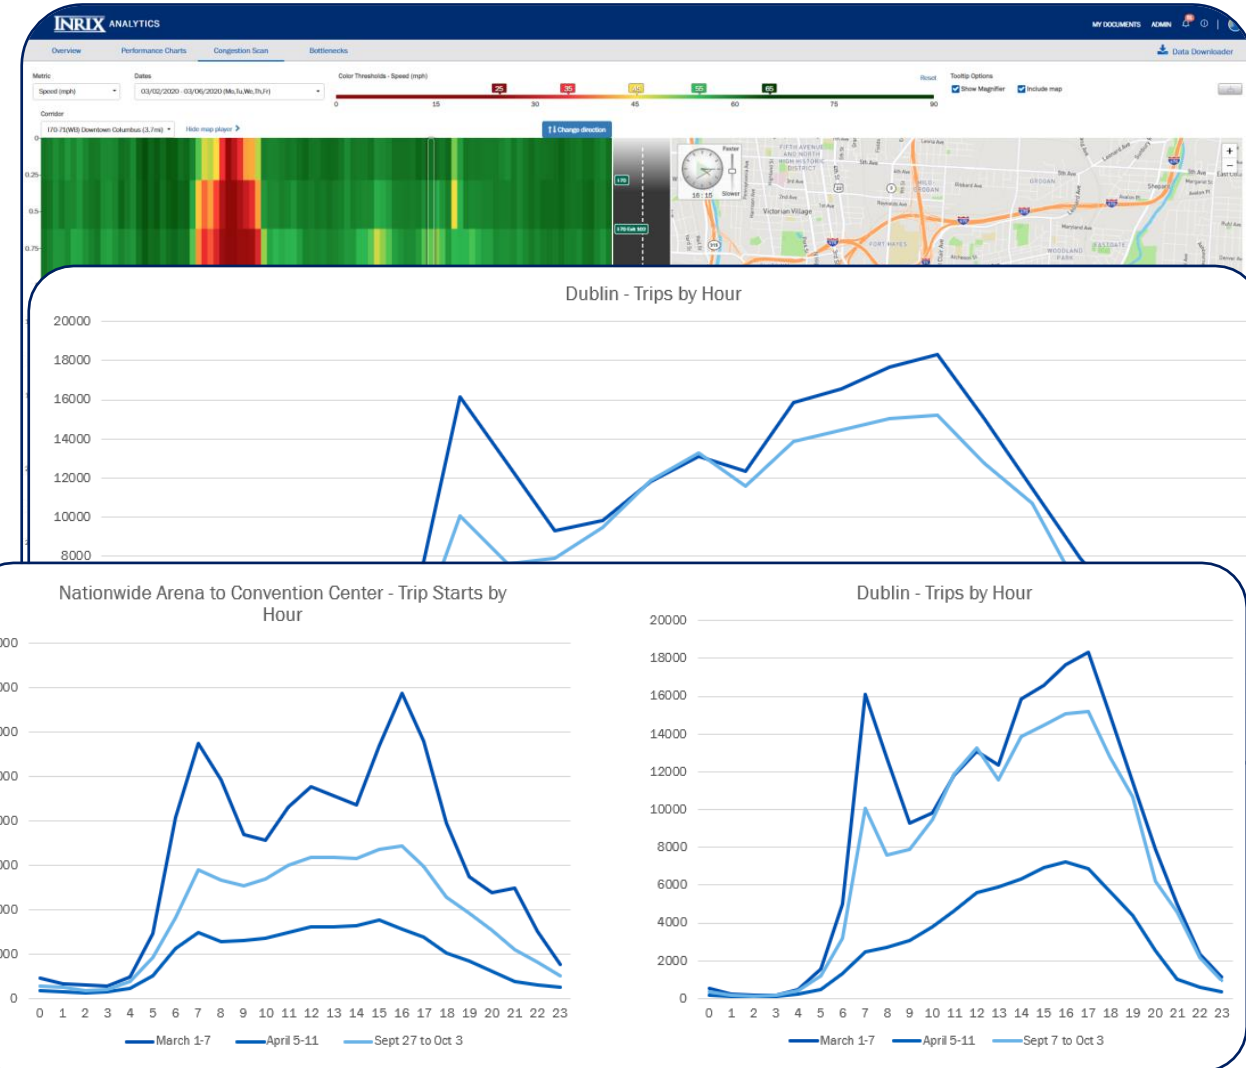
INRIX ANALYTICS

MY DOCUMENTS ADMIN

Overview Performance Charts Congestion Scan Bottlenecks

Data Downloader

Metric
Speed (mph)

Dates
03/02/2020 - 03/06/2020 (Mo,Tu,We,Th,Fr)

Color Thresholds - Speed (mph)
25 35 45 55 65
0 15 30 45 60 75 90

Reset

Tooltip Options
Show Magnifier
Include map

Corridor
I-70-71(WB) Downtown Columbus (3.7mi)

Hide map player

Change direction

0
0.25
0.5
0.75

Faster
Slower
16:15

Victorian Village

Dublin - Trips by Hour

20000
18000
16000
14000
12000
10000
8000

Nationwide Arena to Convention Center - Trip Starts by Hour

000
000
000
000
000
000
000
000
0

0 1 2 3 4 5 6 7 8 9 10 11 12 13 14 15 16 17 18 19 20 21 22 23

March 1-7 April 5-11 Sept 27 to Oct 3

Dublin - Trips by Hour

20000
18000
16000
14000
12000
10000
8000
6000
4000
2000
0

0 1 2 3 4 5 6 7 8 9 10 11 12 13 14 15 16 17 18 19 20 21 22 23

March 1-7 April 5-11 Sept 7 to Oct 3